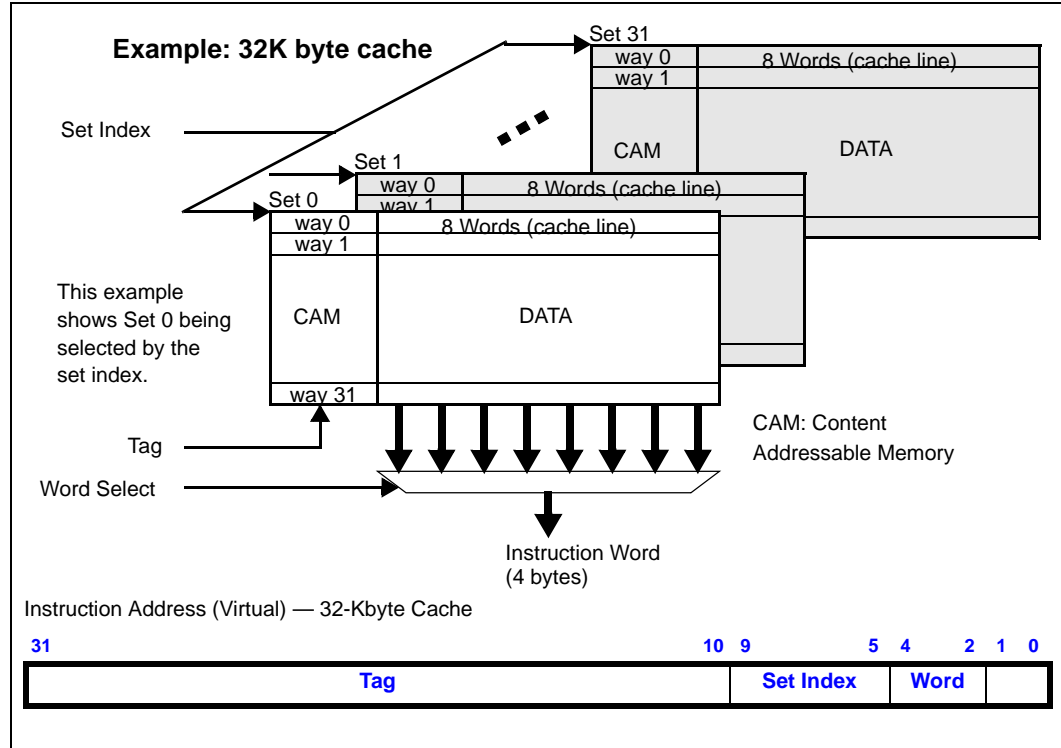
Example: 32K byte cache

Set 31
way 0
8 Words (cache line)
way 1
CAM
DATA

Set Index

Set 1
way 0
8 Words (cache line)
way 1

Set 0
way 0
8 Words (cache line)
way 1
CAM
DATA
way 31

This example shows Set 0 being selected by the set index.

Tag

Word Select

CAM: Content Addressable Memory

Instruction Word (4 bytes)

Instruction Address (Virtual) — 32-Kbyte Cache

31 10 9 5 4 2 1 0

| Tag | Set Index | Word | |
|---|---|---|---|